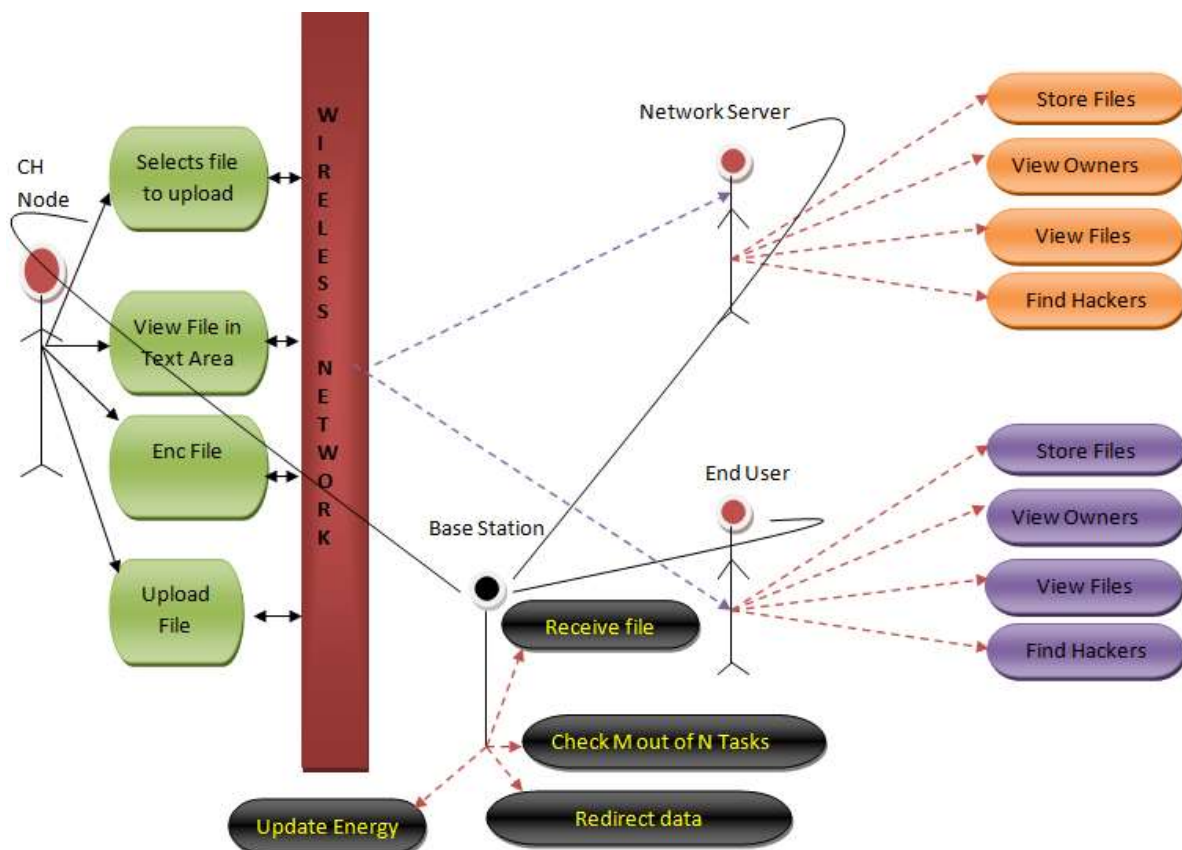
CH Node

Selects file to upload

View File in Text Area

Enc File

Upload File

W I R E L E S S N E T W O R K

Network Server

Store Files

View Owners

View Files

Find Hackers

End User

Store Files

View Owners

View Files

Find Hackers

Base Station

Receive file

Check M out of N Tasks

Redirect data

Update Energy